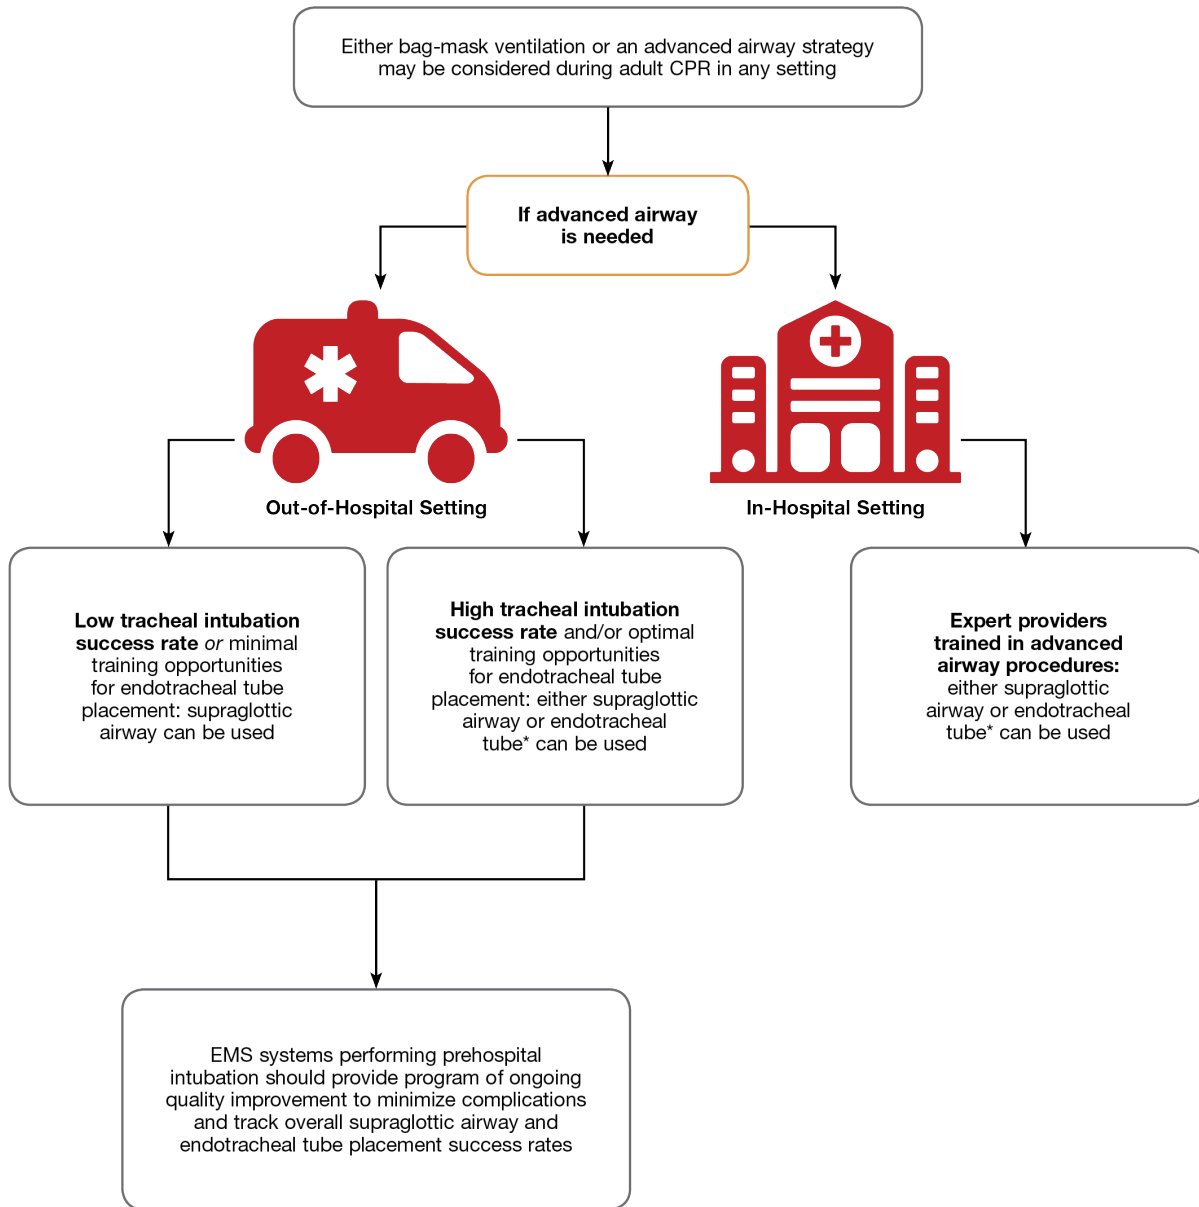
Either bag-mask ventilation or an advanced airway strategy may be considered during adult CPR in any setting

If advanced airway is needed

Out-of-Hospital Setting

In-Hospital Setting

Low tracheal intubation success rate or minimal training opportunities for endotracheal tube placement: supraglottic airway can be used

High tracheal intubation success rate and/or optimal training opportunities for endotracheal tube placement: either supraglottic airway or endotracheal tube* can be used

Expert providers trained in advanced airway procedures: either supraglottic airway or endotracheal tube* can be used

EMS systems performing prehospital intubation should provide program of ongoing quality improvement to minimize complications and track overall supraglottic airway and endotracheal tube placement success rates